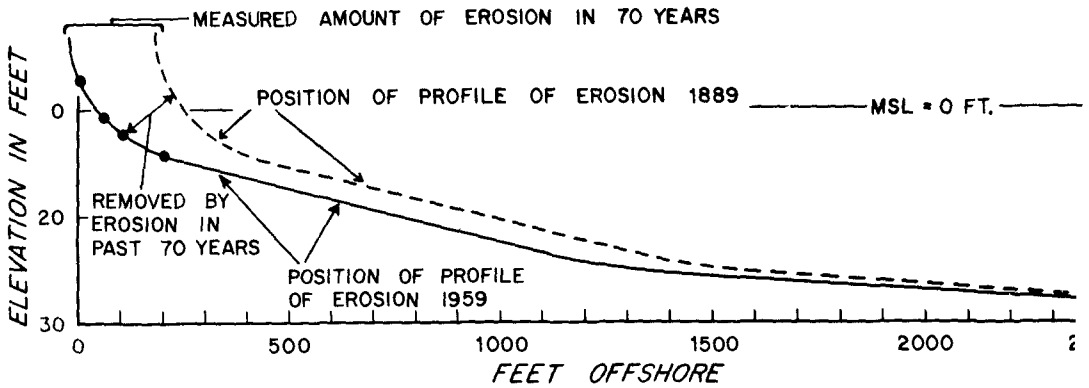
MEASURED AMOUNT OF EROSION IN 70 YEARS

POSITION OF PROFILE OF EROSION 1889

MSL = 0 FT.

REMOVED BY EROSION IN PAST 70 YEARS

POSITION OF PROFILE OF EROSION 1959

ELEVATION IN FEET

0

20

30

0

500

1000

1500

2000

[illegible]

FEET OFFSHORE